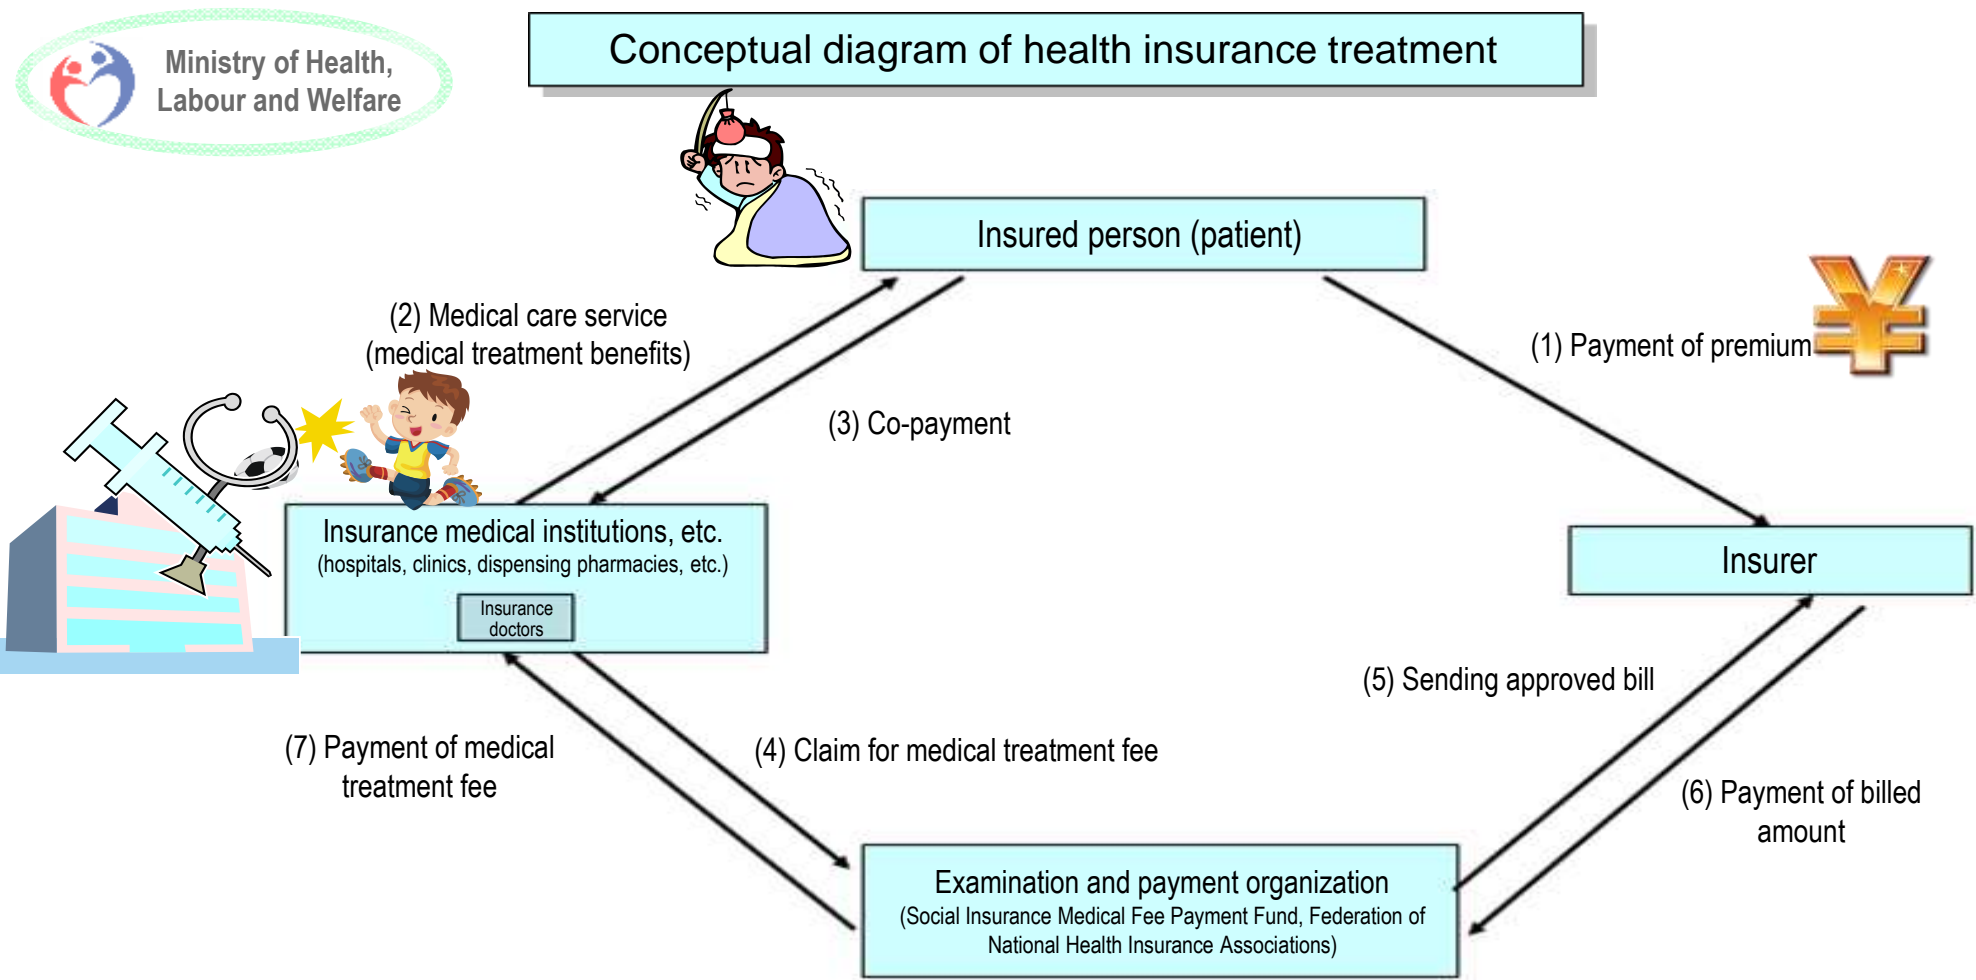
Ministry of Health, Labour and Welfare

Conceptual diagram of health insurance treatment

Insured person (patient)

(1) Payment of premium

(2) Medical care service (medical treatment benefits)

(3) Co-payment

Insurance medical institutions, etc.
(hospitals, clinics, dispensing pharmacies, etc.)

Insurance doctors

Insurer

(5) Sending approved bill

(7) Payment of medical treatment fee

(4) Claim for medical treatment fee

(6) Payment of billed amount

Examination and payment organization
(Social Insurance Medical Fee Payment Fund, Federation of National Health Insurance Associations)